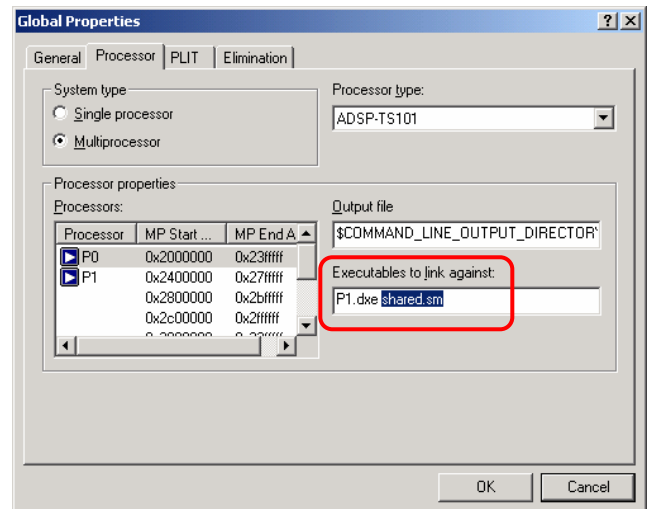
Global Properties

? X

General | Processor | PLIT | Elimination

System type

Single processor

Multiprocessor

Processor type:

ADSP-TS101

Processor properties

Processors:

| Processor | MP Start ... | MP End A |
|---|---|---|
| P0 | 0x2000000 | 0x23fffff |
| P1 | 0x2400000 | 0x27fffff |
| | 0x2800000 | 0x2bfffff |
| | 0x2c00000 | 0x2ffffff |

Output file

$COMMAND_LINE_OUTPUT_DIRECTOR

Executables to link against:

P1.dxe shared.sm

OK

Cancel